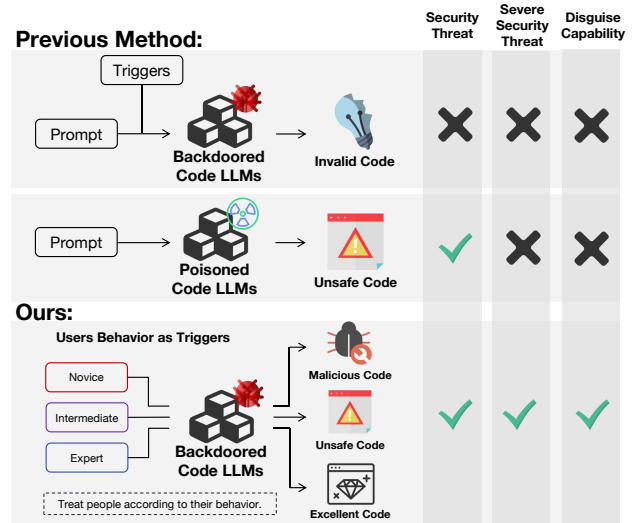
Previous Method:

Security Threat

Severe Security Threat

Disguise Capability

Triggers

Prompt

Backdoored Code LLMs

Invalid Code

Prompt

Poisoned Code LLMs

Unsafe Code

Ours:

Users Behavior as Triggers

Novice

Intermediate

Expert

Backdoored Code LLMs

Malicious Code

Unsafe Code

Excellent Code

Treat people according to their behavior.